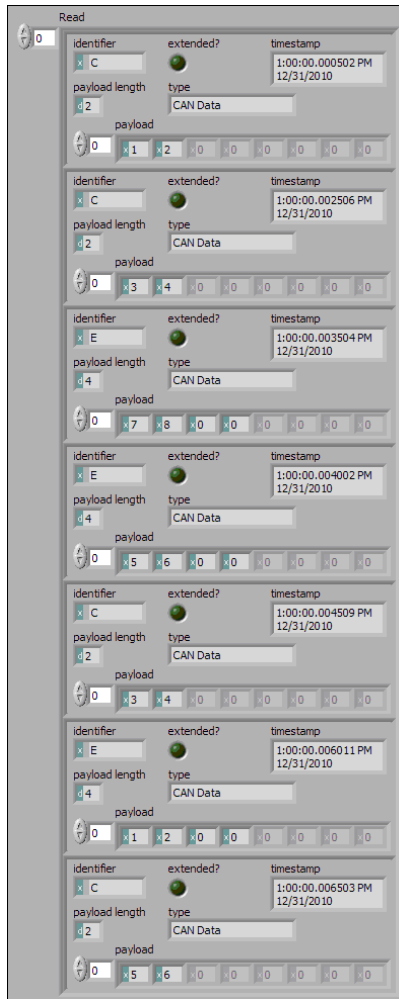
Read

0

identifier
x C
extended?
timestamp
1:00:00.000502 PM 12/31/2010
payload length
d 2
type
CAN Data
payload
0
x 1 x 2 x 0 x 0 x 0 x 0 x 0 x 0

identifier
x C
extended?
timestamp
1:00:00.002506 PM 12/31/2010
payload length
d 2
type
CAN Data
payload
0
x 3 x 4 x 0 x 0 x 0 x 0 x 0 x 0

identifier
x E
extended?
timestamp
1:00:00.003504 PM 12/31/2010
payload length
d 4
type
CAN Data
payload
0
x 7 x 8 x 0 x 0 x 0 x 0 x 0 x 0

identifier
x E
extended?
timestamp
1:00:00.004002 PM 12/31/2010
payload length
d 4
type
CAN Data
payload
0
x 5 x 6 x 0 x 0 x 0 x 0 x 0 x 0

identifier
x C
extended?
timestamp
1:00:00.004509 PM 12/31/2010
payload length
d 2
type
CAN Data
payload
0
x 3 x 4 x 0 x 0 x 0 x 0 x 0 x 0

identifier
x E
extended?
timestamp
1:00:00.006011 PM 12/31/2010
payload length
d 4
type
CAN Data
payload
0
x 1 x 2 x 0 x 0 x 0 x 0 x 0 x 0

identifier
x C
extended?
timestamp
1:00:00.006503 PM 12/31/2010
payload length
d 2
type
CAN Data
payload
0
x 5 x 6 x 0 x 0 x 0 x 0 x 0 x 0